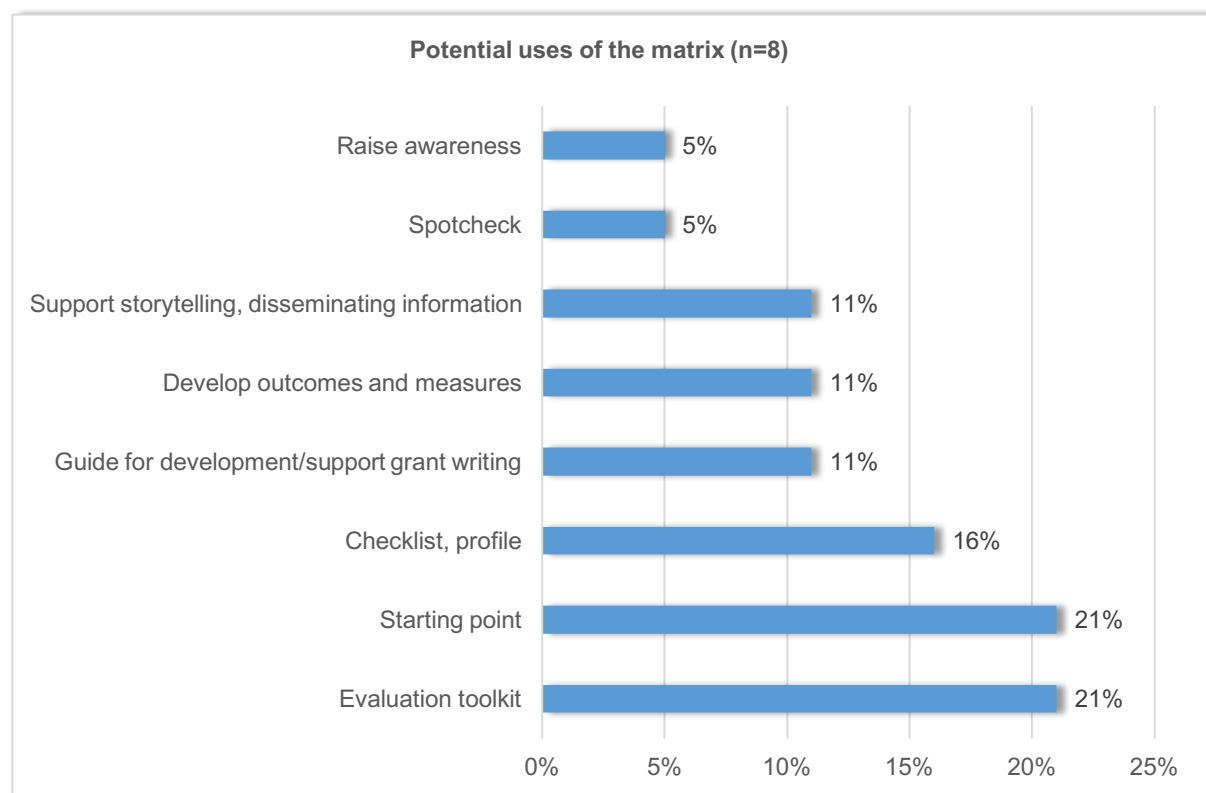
Potential uses of the matrix (n=8)

| Use | Percentage |
|---|---|
| Raise awareness | 5% |
| Spotcheck | 5% |
| Support storytelling, disseminating information | 11% |
| Develop outcomes and measures | 11% |
| Guide for development/support grant writing | 11% |
| Checklist, profile | 16% |
| Starting point | 21% |
| Evaluation toolkit | 21% |

0% 5% 10% 15% 20% 25%